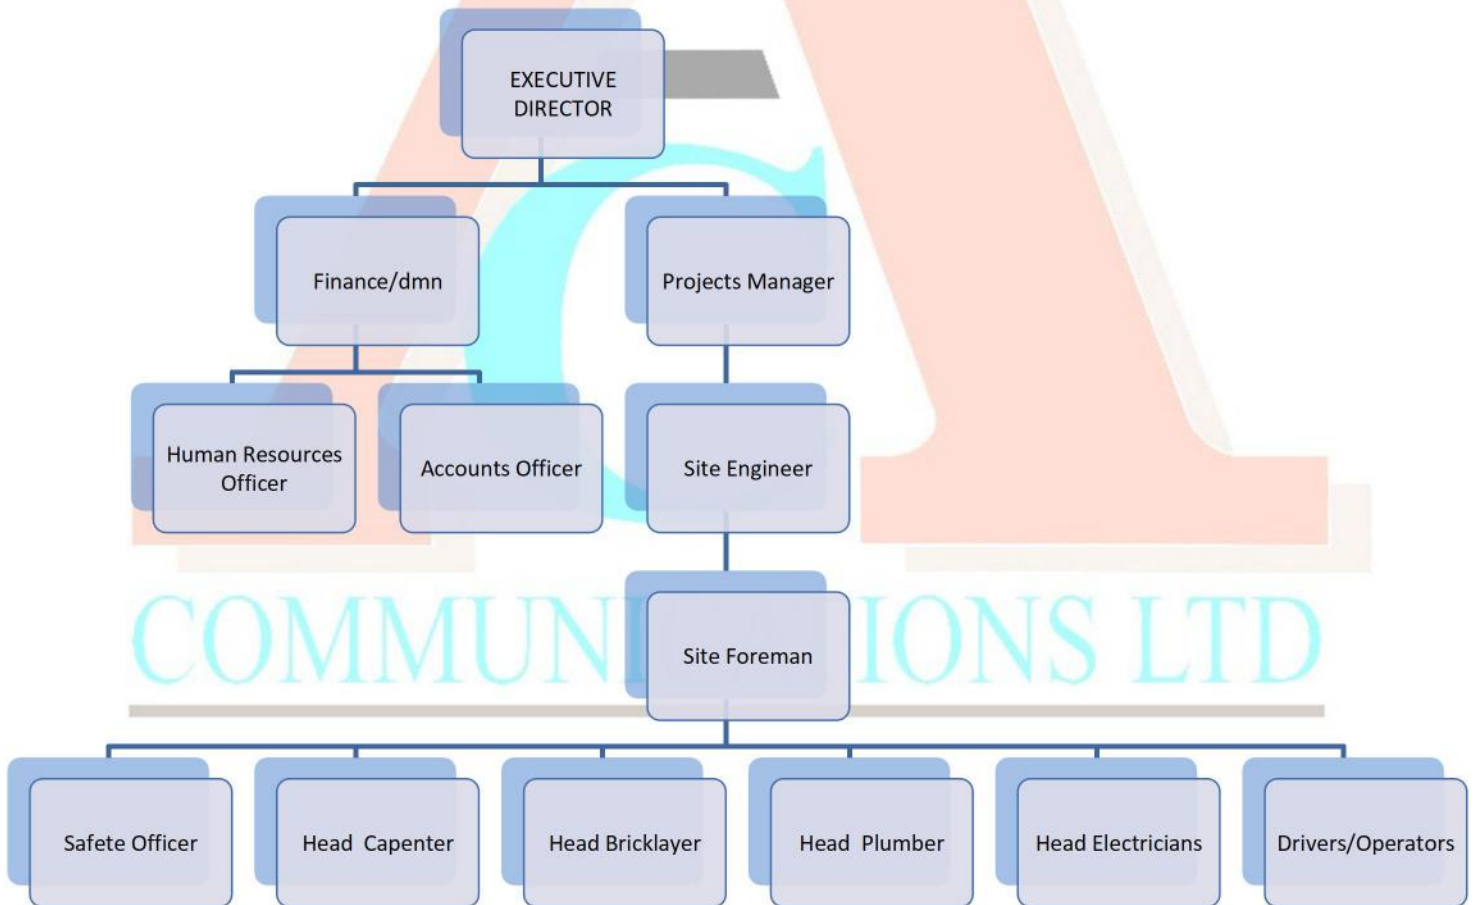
EXECUTIVE DIRECTOR

Finance/dmn

Projects Manager

Human Resources Officer

Accounts Officer

Site Engineer

COMMUNI IONS LTD

Site Foreman

Safete Officer

Head Capenter

Head Bricklayer

Head Plumber

Head Electricians

Drivers/Operators